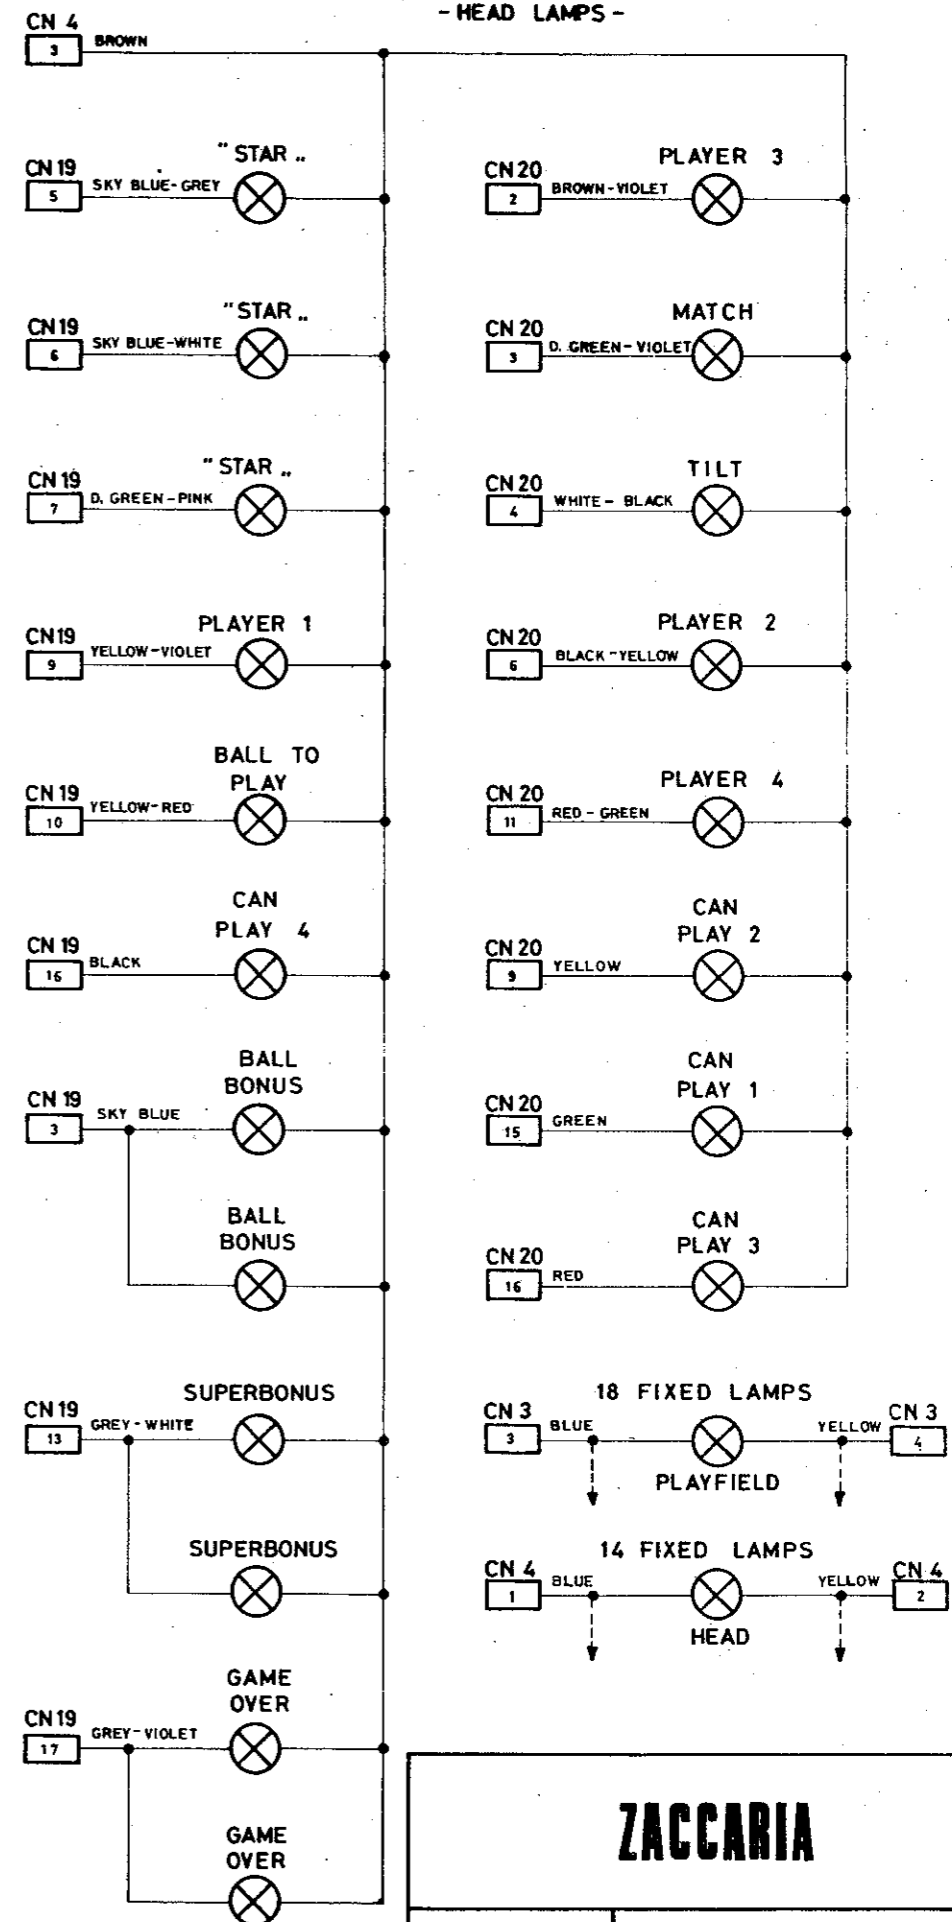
- HEAD LAMPS -

CN 4
3
BROWN

CN 19
5
SKY BLUE-GREY
" STAR ..

CN 19
6
SKY BLUE-WHITE
" STAR ..

CN 19
7
D. GREEN-PINK
" STAR ..

CN 19
9
YELLOW-VIOLET
PLAYER 1

CN 19
10
YELLOW-RED
BALL TO PLAY

CN 19
16
BLACK
CAN PLAY 4

CN 19
3
SKY BLUE
BALL BONUS

BALL BONUS

CN 19
13
GREY-WHITE
SUPERBONUS

SUPERBONUS

CN 19
17
GREY-VIOLET
GAME OVER

GAME OVER

CN 20
2
BROWN-VIOLET
PLAYER 3

CN 20
3
D. GREEN-VIOLET
MATCH

CN 20
4
WHITE - BLACK
TILT

CN 20
6
BLACK-YELLOW
PLAYER 2

CN 20
11
RED - GREEN
PLAYER 4

CN 20
9
YELLOW
CAN PLAY 2

CN 20
15
GREEN
CAN PLAY 1

CN 20
16
RED
CAN PLAY 3

18 FIXED LAMPS
CN 3
3
BLUE
YELLOW
CN 3
4
PLAYFIELD

14 FIXED LAMPS
CN 4
1
BLUE
YELLOW
CN 4
2
HEAD

ZACCARIA